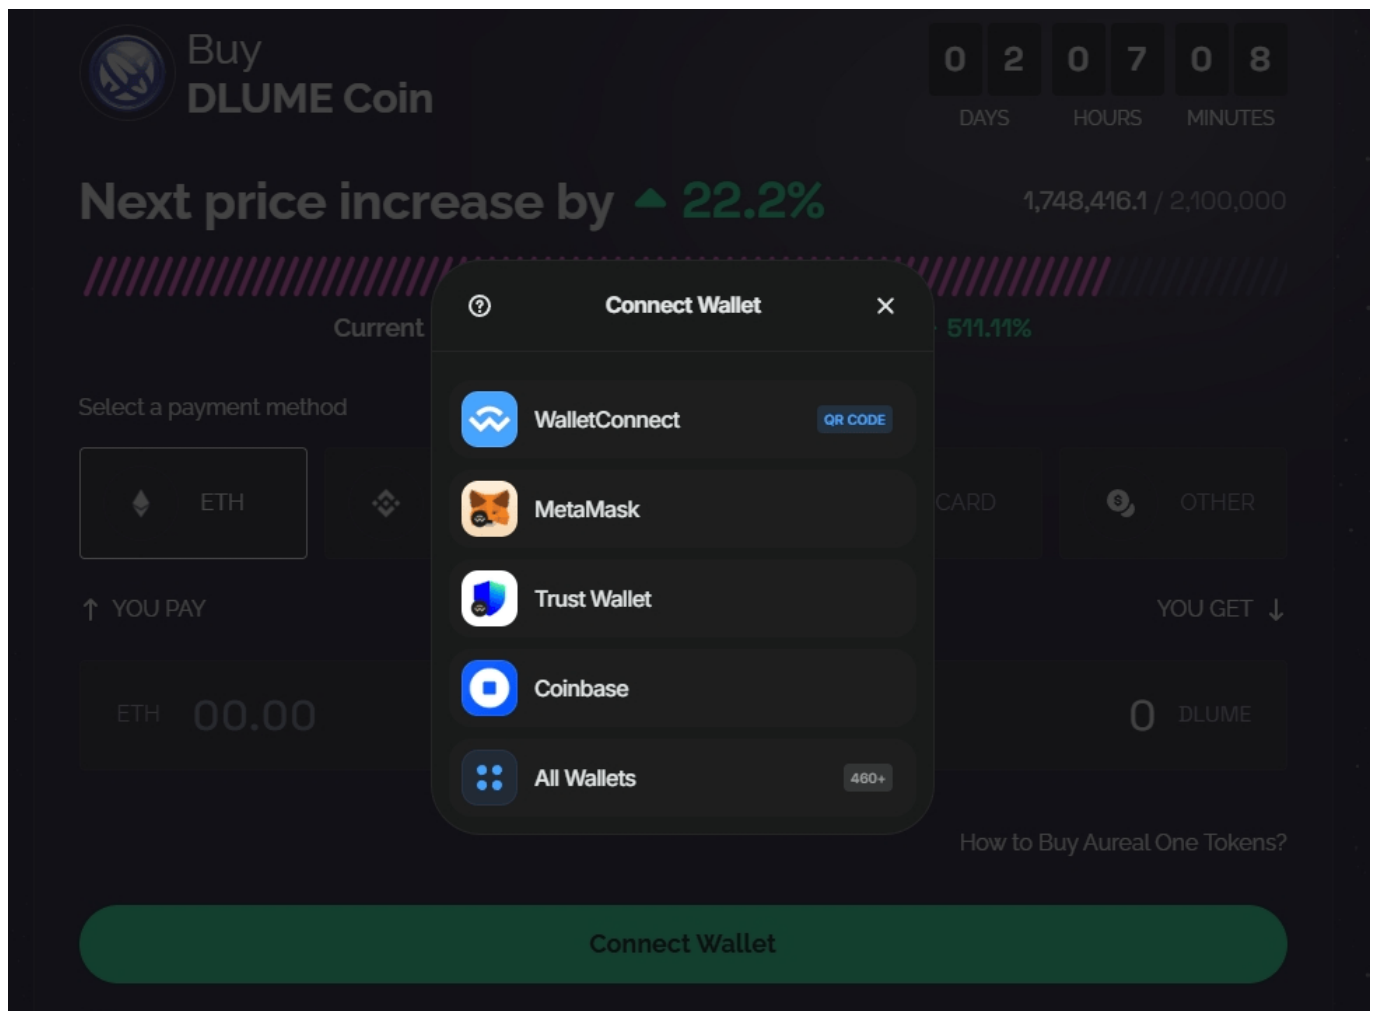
Buy
DLUME Coin

0 2
DAYS
0 7
HOURS
0 8
MINUTES

Next price increase by 22.2%

1,748,416.1 / 2,100,000

Current

511.11%

Select a payment method

ETH

CARD

OTHER

YOU PAY

YOU GET

ETH 00.00

0 DLUME

Connect Wallet

WalletConnect QR CODE

MetaMask

Trust Wallet

Coinbase

All Wallets 460+

How to Buy Aureal One Tokens?

Connect Wallet